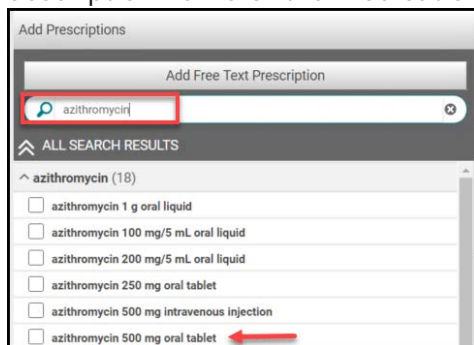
Add Prescriptions

Add Free Text Prescription

azithromycin

ALL SEARCH RESULTS

azithromycin (18)

azithromycin 1 g oral liquid

azithromycin 100 mg/5 mL oral liquid

azithromycin 200 mg/5 mL oral liquid

azithromycin 250 mg oral tablet

azithromycin 500 mg intravenous injection

azithromycin 500 mg oral tablet